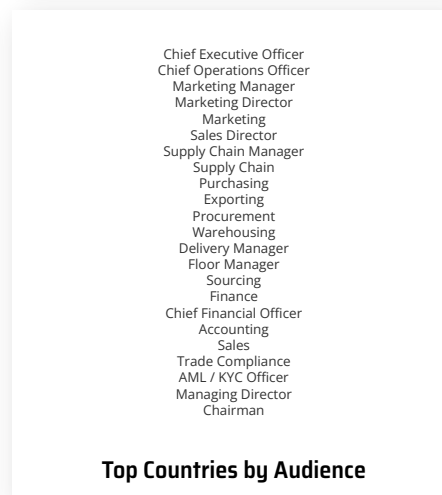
Chief Executive Officer
Chief Operations Officer
Marketing Manager
Marketing Director
Marketing
Sales Director
Supply Chain Manager
Supply Chain
Purchasing
Exporting
Procurement
Warehousing
Delivery Manager
Floor Manager
Sourcing
Finance
Chief Financial Officer
Accounting
Sales
Trade Compliance
AML / KYC Officer
Managing Director
Chairman

Top Countries by Audience